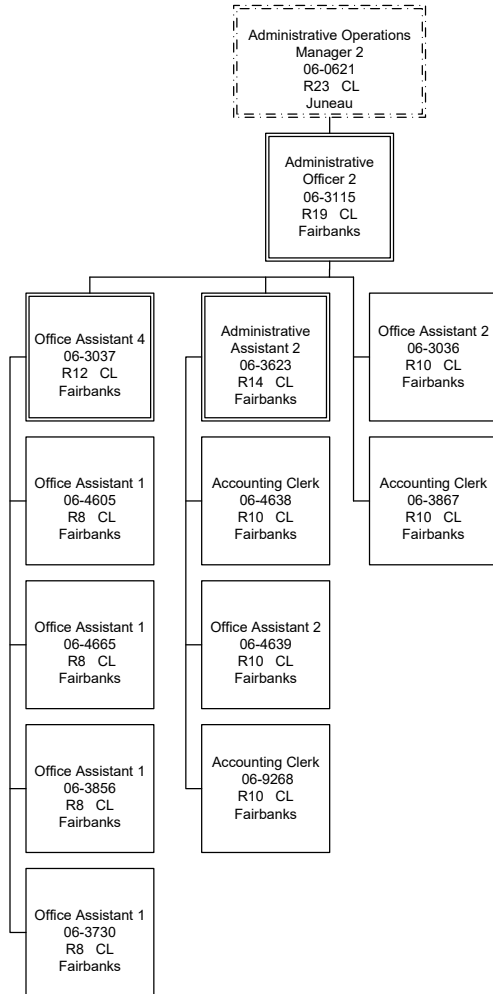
Administrative Operations Manager 2
06-0621
R23 CL
Juneau

Administrative Officer 2
06-3115
R19 CL
Fairbanks

Office Assistant 4
06-3037
R12 CL
Fairbanks

Office Assistant 1
06-4605
R8 CL
Fairbanks

Office Assistant 1
06-4665
R8 CL
Fairbanks

Office Assistant 1
06-3856
R8 CL
Fairbanks

Office Assistant 1
06-3730
R8 CL
Fairbanks

Administrative Assistant 2
06-3623
R14 CL
Fairbanks

Accounting Clerk
06-4638
R10 CL
Fairbanks

Office Assistant 2
06-4639
R10 CL
Fairbanks

Accounting Clerk
06-9268
R10 CL
Fairbanks

Office Assistant 2
06-3036
R10 CL
Fairbanks

Accounting Clerk
06-3867
R10 CL
Fairbanks